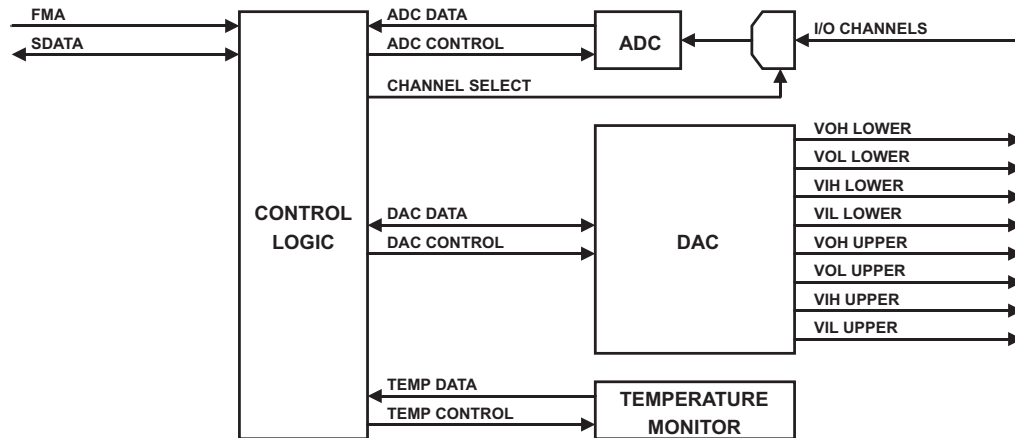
FMA
SDATA
CONTROL LOGIC
ADC DATA
ADC CONTROL
ADC
I/O CHANNELS
CHANNEL SELECT
VOH LOWER
VOL LOWER
VIH LOWER
VIL LOWER
DAC DATA
DAC CONTROL
DAC
VOH UPPER
VOL UPPER
VIH UPPER
VIL UPPER
TEMP DATA
TEMP CONTROL
TEMPERATURE MONITOR